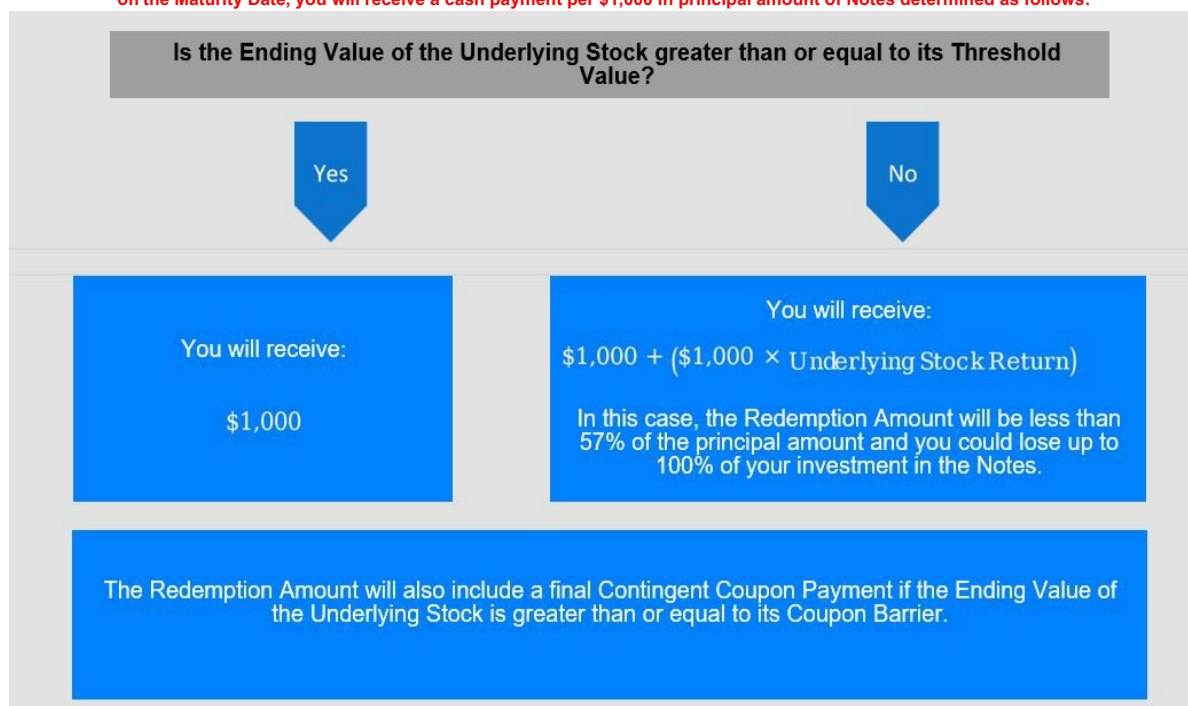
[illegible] Maturity Date, you will receive a cash payment per $1,000 in principal amount of Notes determined as follows:

Is the Ending Value of the Underlying Stock greater than or equal to its Threshold Value?

Yes

No

You will receive:

$\$1{,}000$

You will receive:

$\$1{,}000 + (\$1{,}000 \times \text{Underlying Stock Return})$

In this case, the Redemption Amount will be less than 57% of the principal amount and you could lose up to 100% of your investment in the Notes.

The Redemption Amount will also include a final Contingent Coupon Payment if the Ending Value of the Underlying Stock is greater than or equal to its Coupon Barrier.